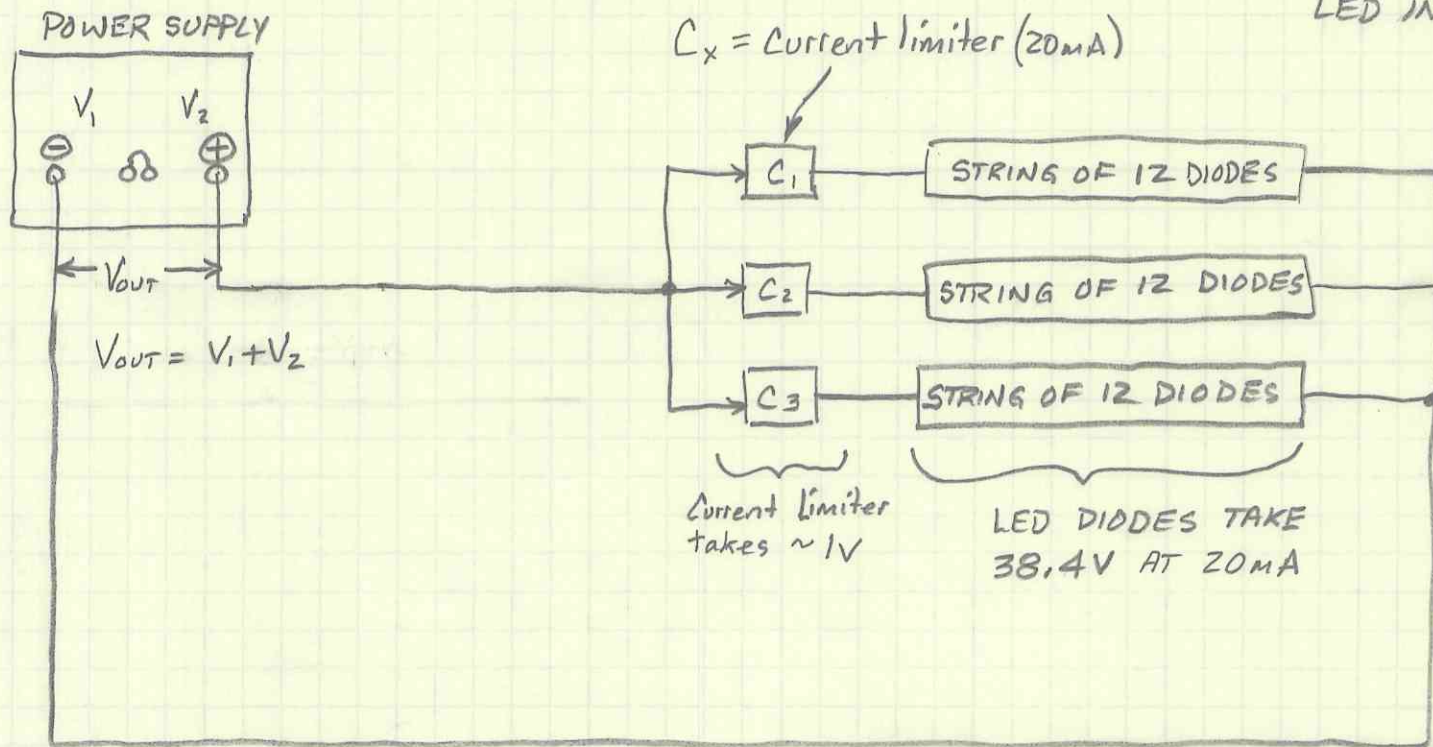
POWER SUPPLY

LED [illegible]

$C_x$ = Current limiter (20mA)

$V_1$ $V_2$

⊖ ⊕

$V_{OUT}$

$V_{OUT} = V_1 + V_2$

$C_1$ STRING OF 12 DIODES

$C_2$ STRING OF 12 DIODES

$C_3$ STRING OF 12 DIODES

Current Limiter takes ~1V

LED DIODES TAKE 38.4V AT 20mA